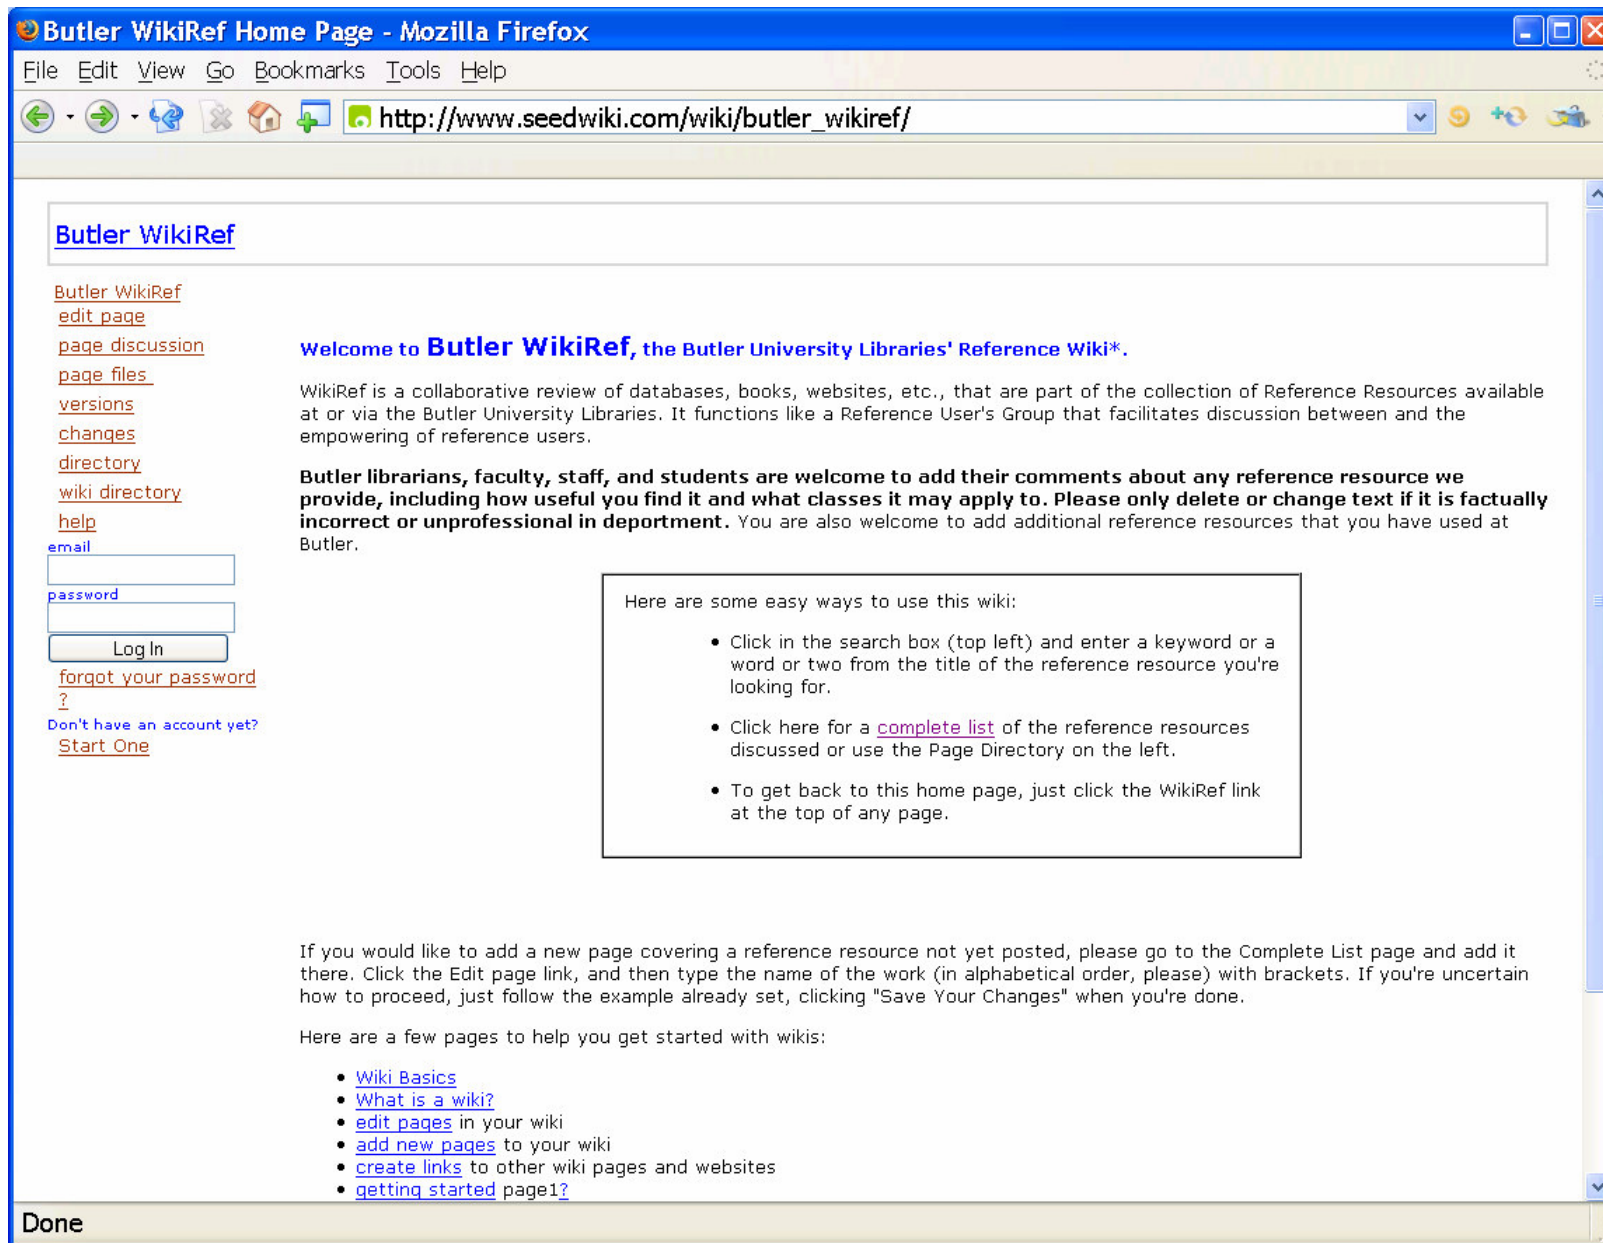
Butler WikiRef Home Page - Mozilla Firefox

File Edit View Go Bookmarks Tools Help

http://www.seedwiki.com/wiki/butler_wikiref/

Butler WikiRef

Butler WikiRef
edit page
page discussion
page files
versions
changes
directory
wiki directory
help
email
password
Log In
forgot your password ?
Don't have an account yet?
Start One

Welcome to Butler WikiRef, the Butler University Libraries' Reference Wiki*.

WikiRef is a collaborative review of databases, books, websites, etc., that are part of the collection of Reference Resources available at or via the Butler University Libraries. It functions like a Reference User's Group that facilitates discussion between and the empowering of reference users.

Butler librarians, faculty, staff, and students are welcome to add their comments about any reference resource we provide, including how useful you find it and what classes it may apply to. Please only delete or change text if it is factually incorrect or unprofessional in deportment. You are also welcome to add additional reference resources that you have used at Butler.

Here are some easy ways to use this wiki:

- Click in the search box (top left) and enter a keyword or a word or two from the title of the reference resource you're looking for.
- Click here for a complete list of the reference resources discussed or use the Page Directory on the left.
- To get back to this home page, just click the WikiRef link at the top of any page.

If you would like to add a new page covering a reference resource not yet posted, please go to the Complete List page and add it there. Click the Edit page link, and then type the name of the work (in alphabetical order, please) with brackets. If you're uncertain how to proceed, just follow the example already set, clicking "Save Your Changes" when you're done.

Here are a few pages to help you get started with wikis:

- Wiki Basics
- What is a wiki?
- edit pages in your wiki
- add new pages to your wiki
- create links to other wiki pages and websites
- getting started page1?

Done